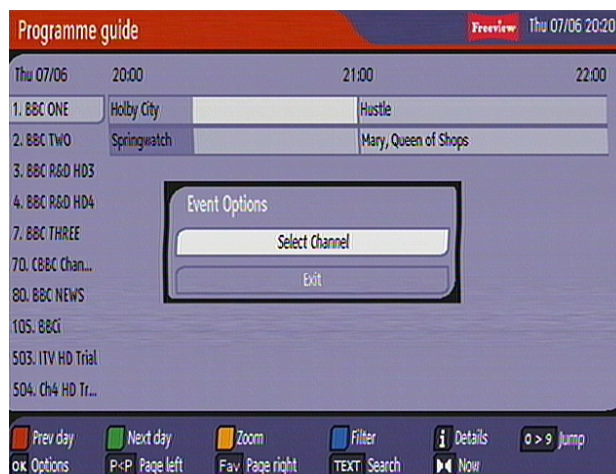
Programme guide

Freeview Thu 07/06 20:20

| Thu 07/06 | 20:00 | 21:00 | 22:00 |
|---|---|---|---|
| 1. BBC ONE | Holby City | Hustle | |
| 2. BBC TWO | Springwatch | Mary, Queen of Shops | |
| 3. BBC R&D HD3 | | | |
| 4. BBC R&D HD4 | | | |
| 7. BBC THREE | | | |
| 70. CBBC Chan... | | | |
| 80. BBC NEWS | | | |
| 105. BBCi | | | |
| 503. ITV HD Trial | | | |
| 504. Ch4 HD Tr... | | | |

Event Options

Select Channel

Exit

Prev day
Next day
Zoom
Filter
i Details
0 > 9 Jump
OK Options
P<P Page left
Fav Page right
TEXT Search
Now